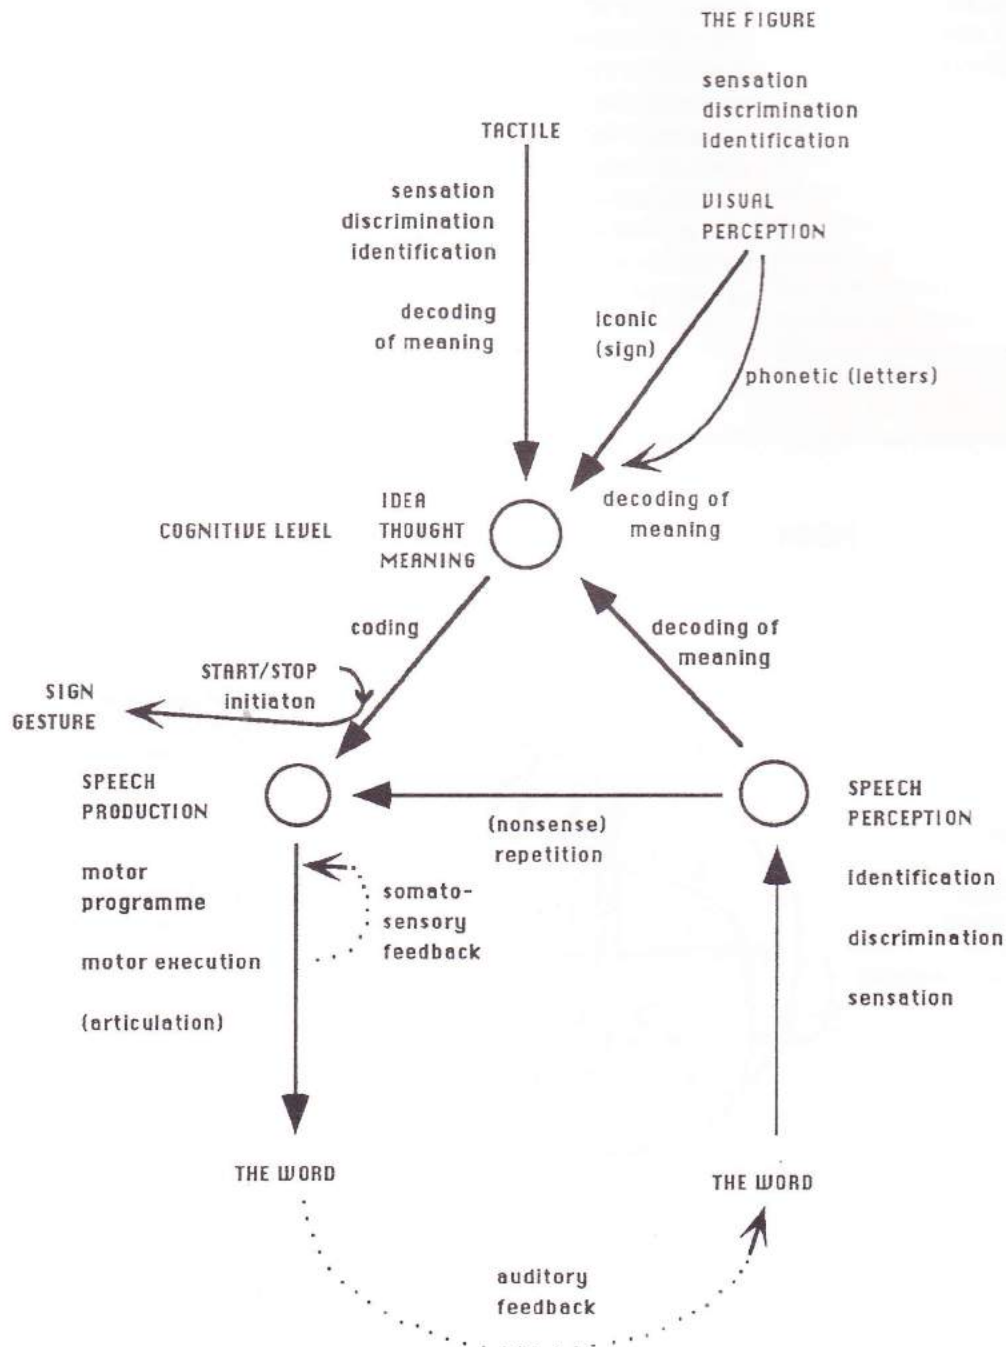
THE FIGURE

sensation
discrimination
identification

VISUAL
PERCEPTION

TACTILE

sensation
discrimination
identification

decoding
of meaning

iconic
(sign)

phonetic (letters)

decoding of
meaning

IDEA
THOUGHT
MEANING

COGNITIVE LEVEL

coding

decoding of
meaning

START/STOP
initiaton

SIGN
GESTURE

SPEECH
PRODUCTION

motor
programme

motor execution

(articulation)

somato-
sensory
feedback

(nonsense)
repetition

SPEECH
PERCEPTION

identification

discrimination

sensation

THE WORD

THE WORD

auditory
feedback